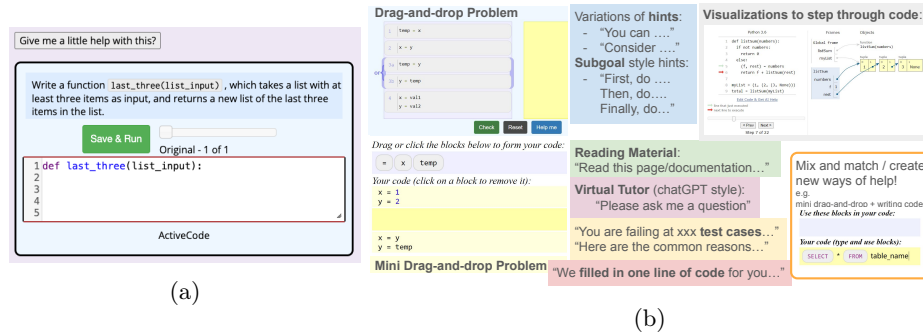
Give me a little help with this?

Write a function last_three(list_input), which takes a list with at least three items as input, and returns a new list of the last three items in the list.

Save & Run

Original - 1 of 1

1 def last_three(list_input):
2
3
4
5

ActiveCode

(a)

Drag-and-drop Problem

temp = x
x = y
temp = y
y = temp
x = val1
y = val2

Check Reset Help me

Drag or click the blocks below to form your code:

= x temp

Your code (click on a block to remove it):

x = 1
y = 2

x = y
y = temp

Mini Drag-and-drop Problem

Variations of hints:
- "You can ...."
- "Consider ...."
Subgoal style hints:
- "First, do ....
Then, do....
Finally, do..."

Visualizations to step through code:

Python 3.6
1 def listsum(numbers):
2 if not numbers:
3 return 0
4 else:
5 (f, rest) = numbers
6 return f + listsum(rest)
7
8 myList = [1, [2, [3, [4, [5, None]]]]]
9 total = listsum(myList)

Edit Code & Get AI Help

line that just executed
next line to execute

< Prev Next >
Step 7 of 22

Frames Objects
Global frame
listsum
myList
numbers
listsum
numbers
f
rest
None

Reading Material:
"Read this page/documentation..."

Virtual Tutor (chatGPT style):
"Please ask me a question"

"You are failing at xxx test cases..."
"Here are the common reasons..."

"We filled in one line of code for you..."

Mix and match / create new ways of help!
e.g.
mini drag-and-drop + writing code
Use these blocks in your code:

Your code (type and use blocks):
SELECT * FROM table_name

(b)